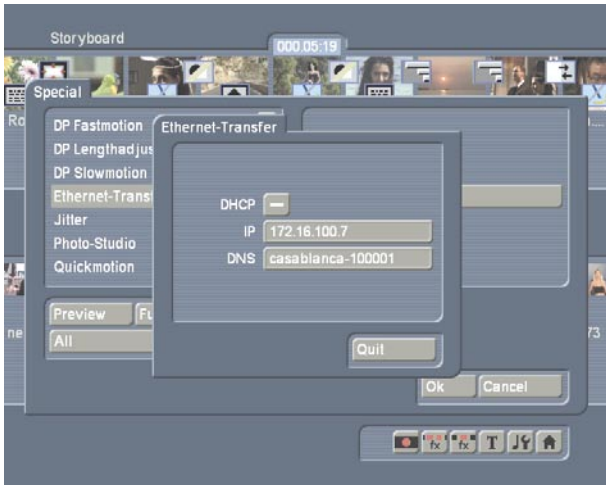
Storyboard

000.05:19

Special

Ro

DP Fastmotion

DP Lengthadjus

DP Slowmotion

Ethernet-Transf

Jitter

Photo-Studio

Quickmotion

Preview

Fu

All

ne

73

Ethernet-Transfer

DHCP

IP 172.16.100.7

DNS casablanca-100001

Quit

Ok

Cancel

fx

fx

T